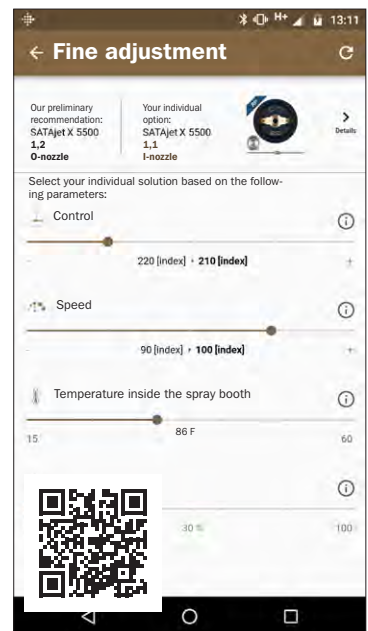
13:11

← Fine adjustment

Our preliminary recommendation:
SATAjet X 5500
1,2
O-nozzle

Your individual option:
SATAjet X 5500
1,1
I-nozzle

Details

Select your individual solution based on the following parameters:

Control

220 [index] › 210 [index]

-

+

Speed

90 [index] › 100 [index]

-

+

Temperature inside the spray booth

15

86 F

60

30 %

100